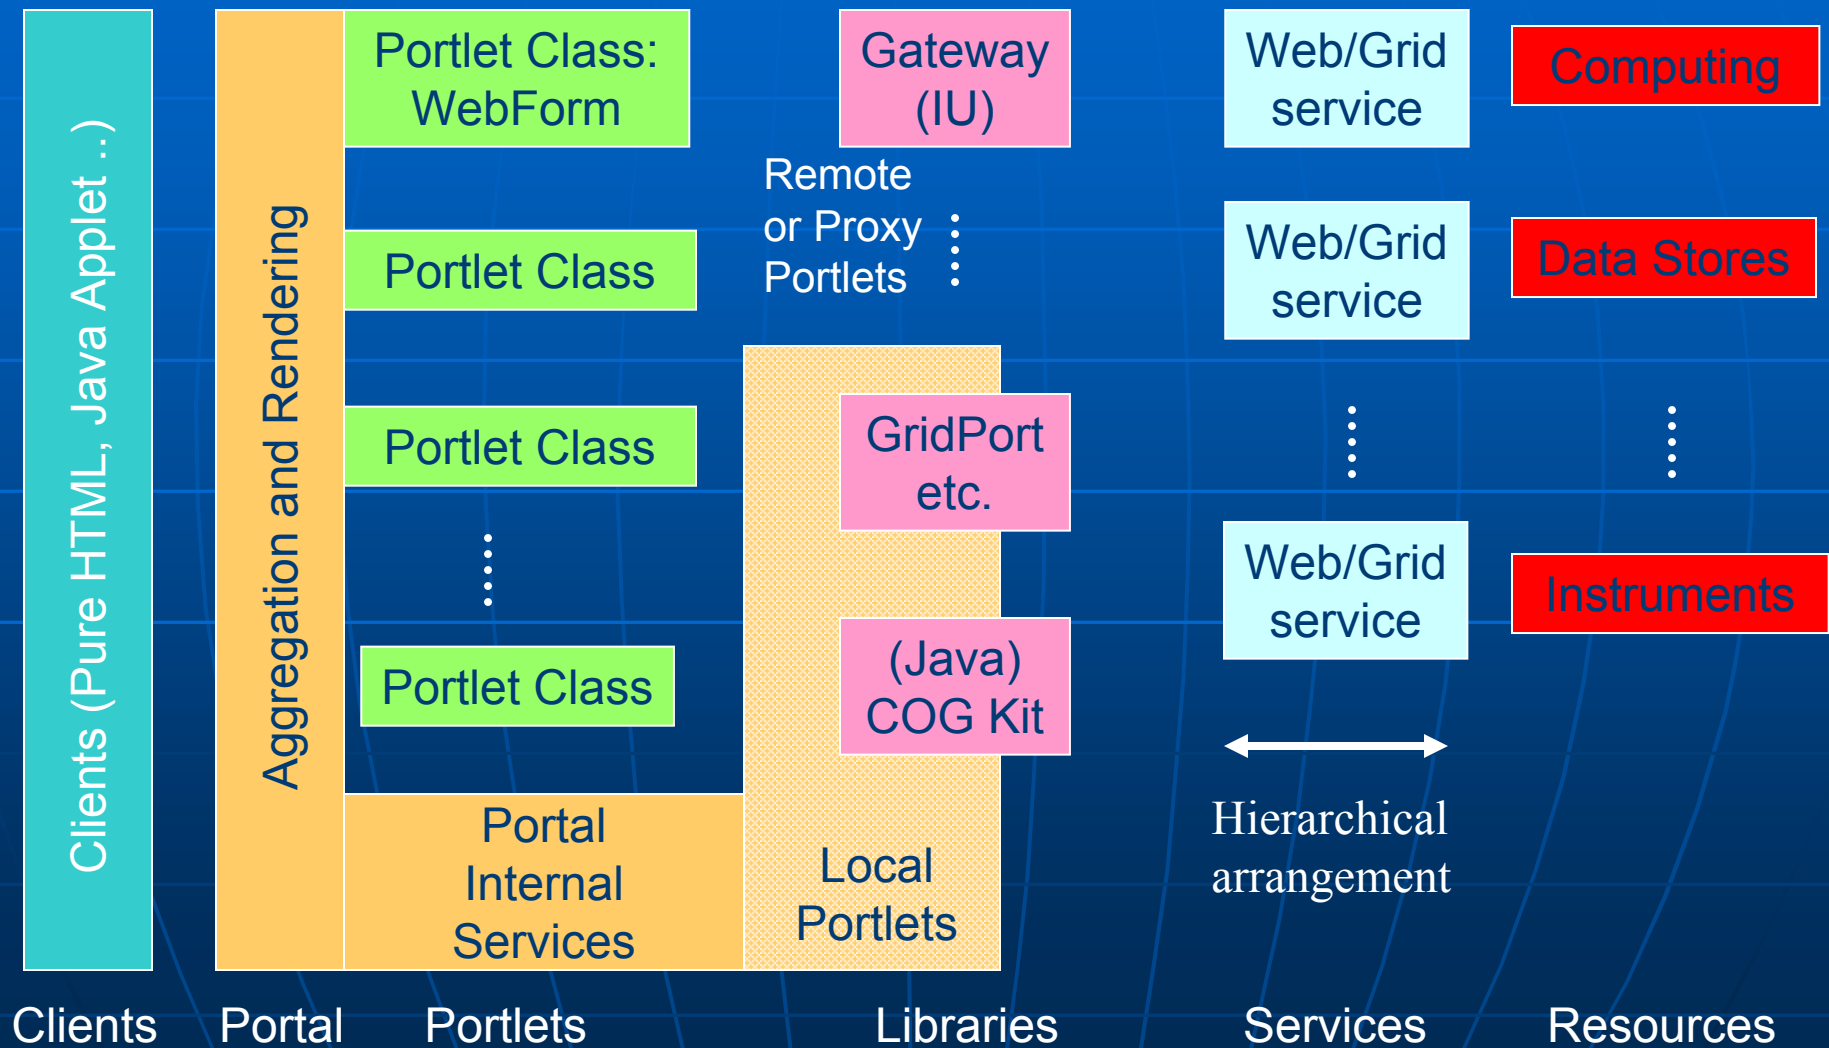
Clients (Pure HTML, Java Applet ..)

Aggregation and Rendering

Portlet Class: WebForm

Gateway (IU)

Web/Grid service

Computing

Remote or Proxy Portlets

Portlet Class

Web/Grid service

Data Stores

Portlet Class

GridPort etc.

Portlet Class

(Java) COG Kit

Web/Grid service

Instruments

Portal Internal Services

Local Portlets

Hierarchical arrangement

Clients Portal Portlets Libraries Services Resources